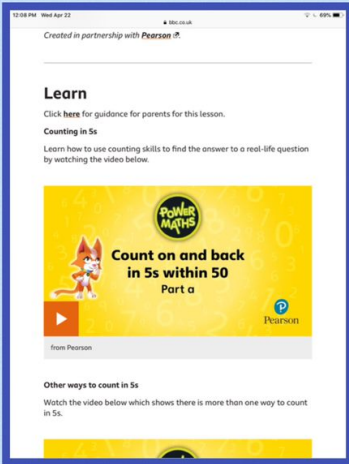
12:08 PM Wed Apr 22
bbc.co.uk
69%

Created in partnership with Pearson.

Learn

Click here for guidance for parents for this lesson.

Counting in 5s

Learn how to use counting skills to find the answer to a real-life question by watching the video below.

POWER MATHS

Count on and back in 5s within 50

Part a

Pearson

from Pearson

Other ways to count in 5s

Watch the video below which shows there is more than one way to count in 5s.